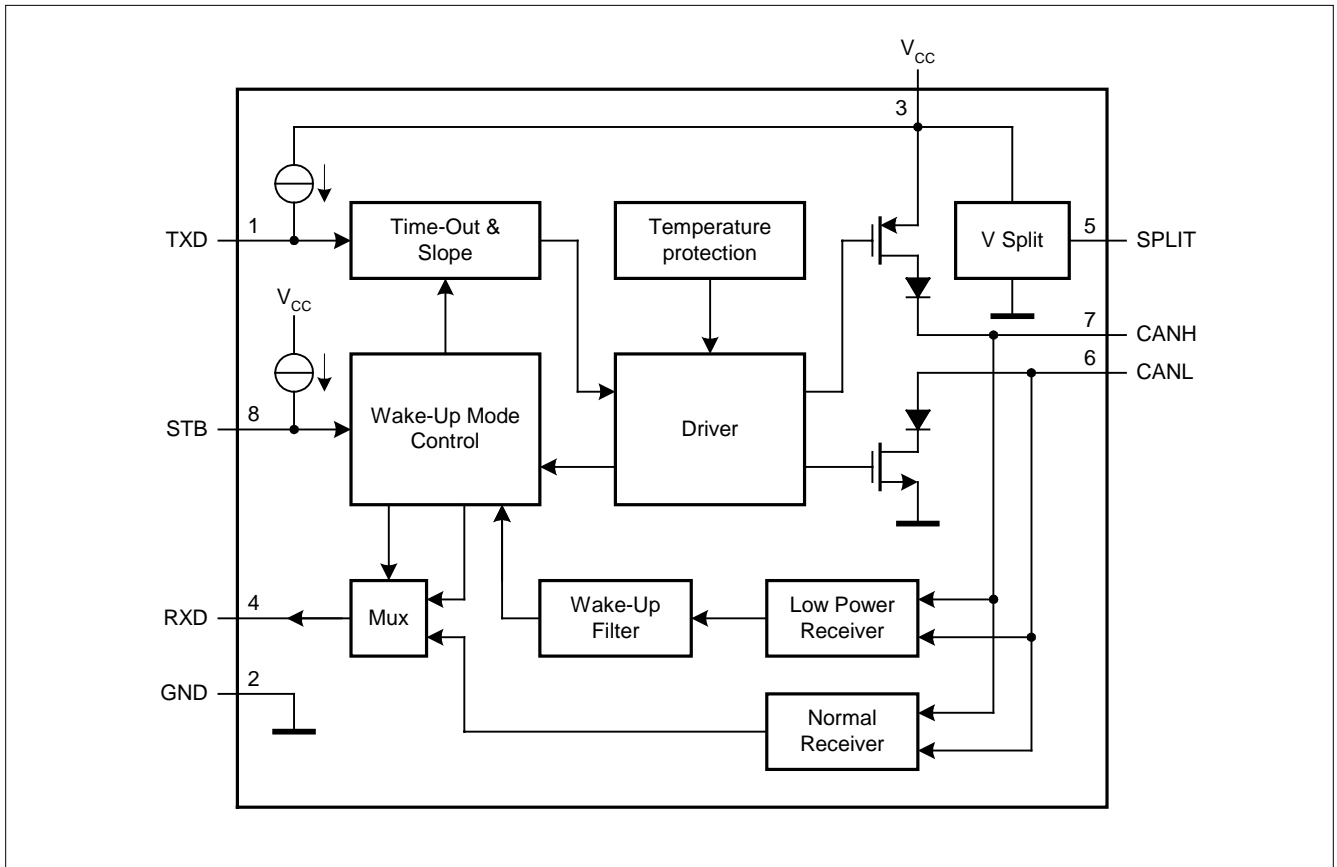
$V_{CC}$

3

TXD 1

Time-Out & Slope

Temperature protection

V Split

5 SPLIT

$V_{CC}$

7 CANH

6 CANL

STB 8

Wake-Up Mode Control

Driver

RXD 4

Mux

Wake-Up Filter

Low Power Receiver

GND 2

Normal Receiver